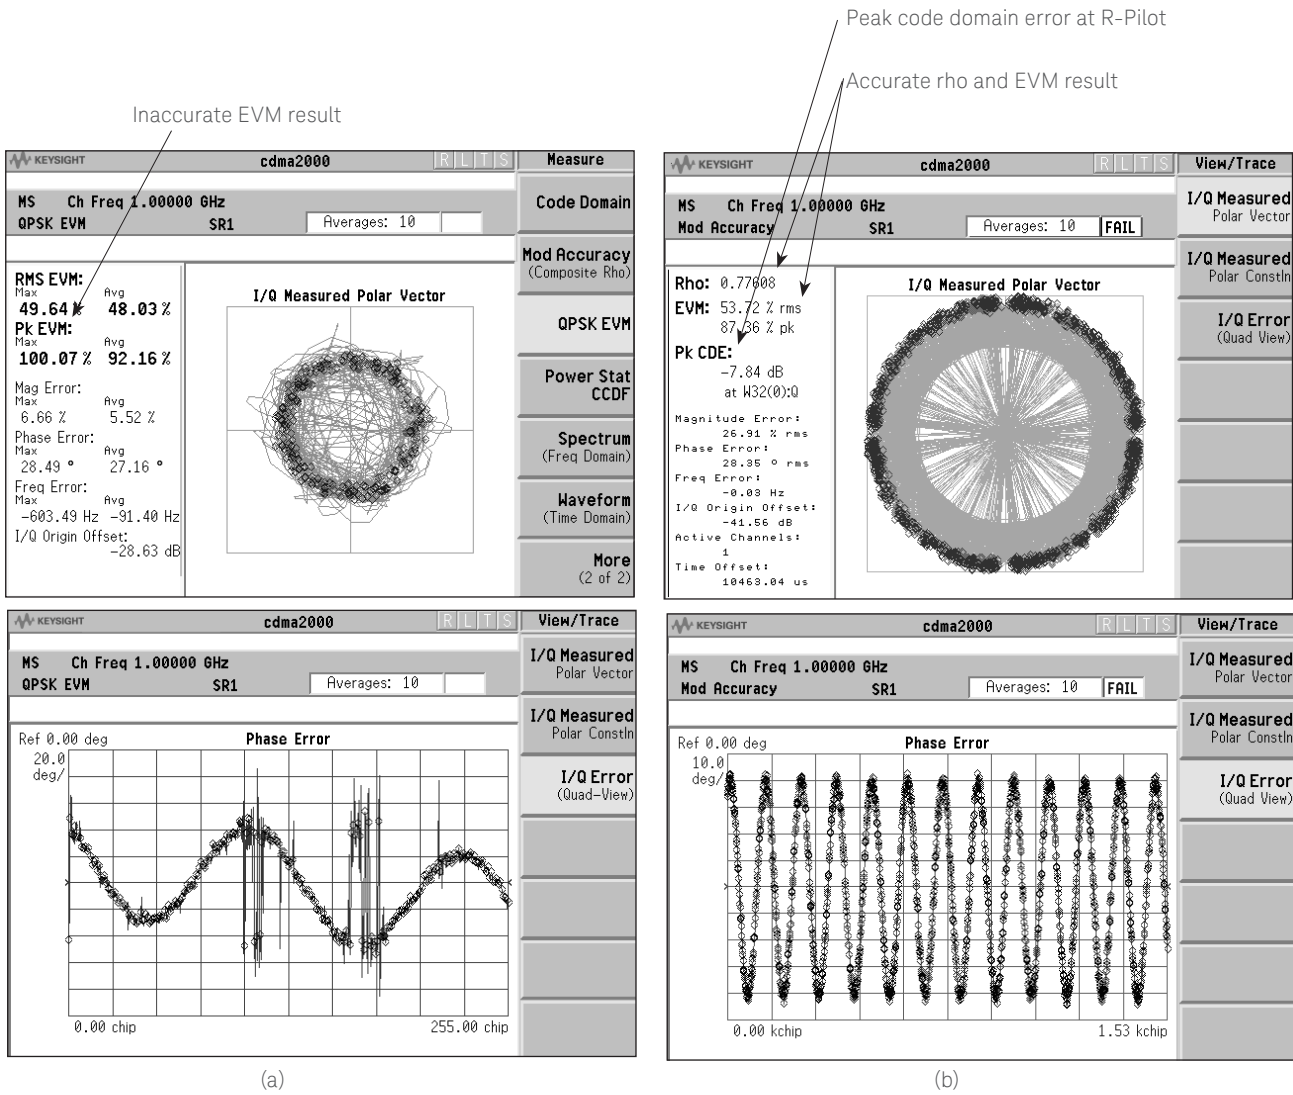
Peak code domain error at R-Pilot

Accurate rho and EVM result

Inaccurate EVM result

KEYSIGHT cdma2000 R L T S Measure

MS Ch Freq 1.00000 GHz
QPSK EVM SR1 Averages: 10

RMS EVM:
Max Avg
49.64 % 48.03 %
Pk EVM:
Max Avg
100.07 % 92.16 %
Mag Error:
Max Avg
6.66 % 5.52 %
Phase Error:
Max Avg
28.49 ° 27.16 °
Freq Error:
Max Avg
-603.49 Hz -91.40 Hz
I/Q Origin Offset:
-28.63 dB

I/Q Measured Polar Vector

Code Domain
Mod Accuracy (Composite Rho)
QPSK EVM
Power Stat CCDF
Spectrum (Freq Domain)
Waveform (Time Domain)
More (2 of 2)

KEYSIGHT cdma2000 R L T S View/Trace

MS Ch Freq 1.00000 GHz
Mod Accuracy SR1 Averages: 10 FAIL

Rho: 0.77608
EVM: 53.72 % rms
87.36 % pk
Pk CDE:
-7.84 dB
at W32(0):Q
Magnitude Error:
26.91 % rms
Phase Error:
28.35 ° rms
Freq Error:
-0.03 Hz
I/Q Origin Offset:
-41.56 dB
Active Channels:
1
Time Offset:
10463.04 us

I/Q Measured Polar Vector

I/Q Measured Polar Vector
I/Q Measured Polar Constln
I/Q Error (Quad View)

KEYSIGHT cdma2000 R L T S View/Trace

MS Ch Freq 1.00000 GHz
QPSK EVM SR1 Averages: 10

Ref 0.00 deg Phase Error
20.0 deg/
0.00 chip 255.00 chip

I/Q Measured Polar Vector
I/Q Measured Polar Constln
I/Q Error (Quad-View)

KEYSIGHT cdma2000 R L T S View/Trace

MS Ch Freq 1.00000 GHz
Mod Accuracy SR1 Averages: 10 FAIL

Ref 0.00 deg Phase Error
10.0 deg/
0.00 kchip 1.53 kchip

I/Q Measured Polar Vector
I/Q Measured Polar Constln
I/Q Error (Quad View)

(a)

(b)